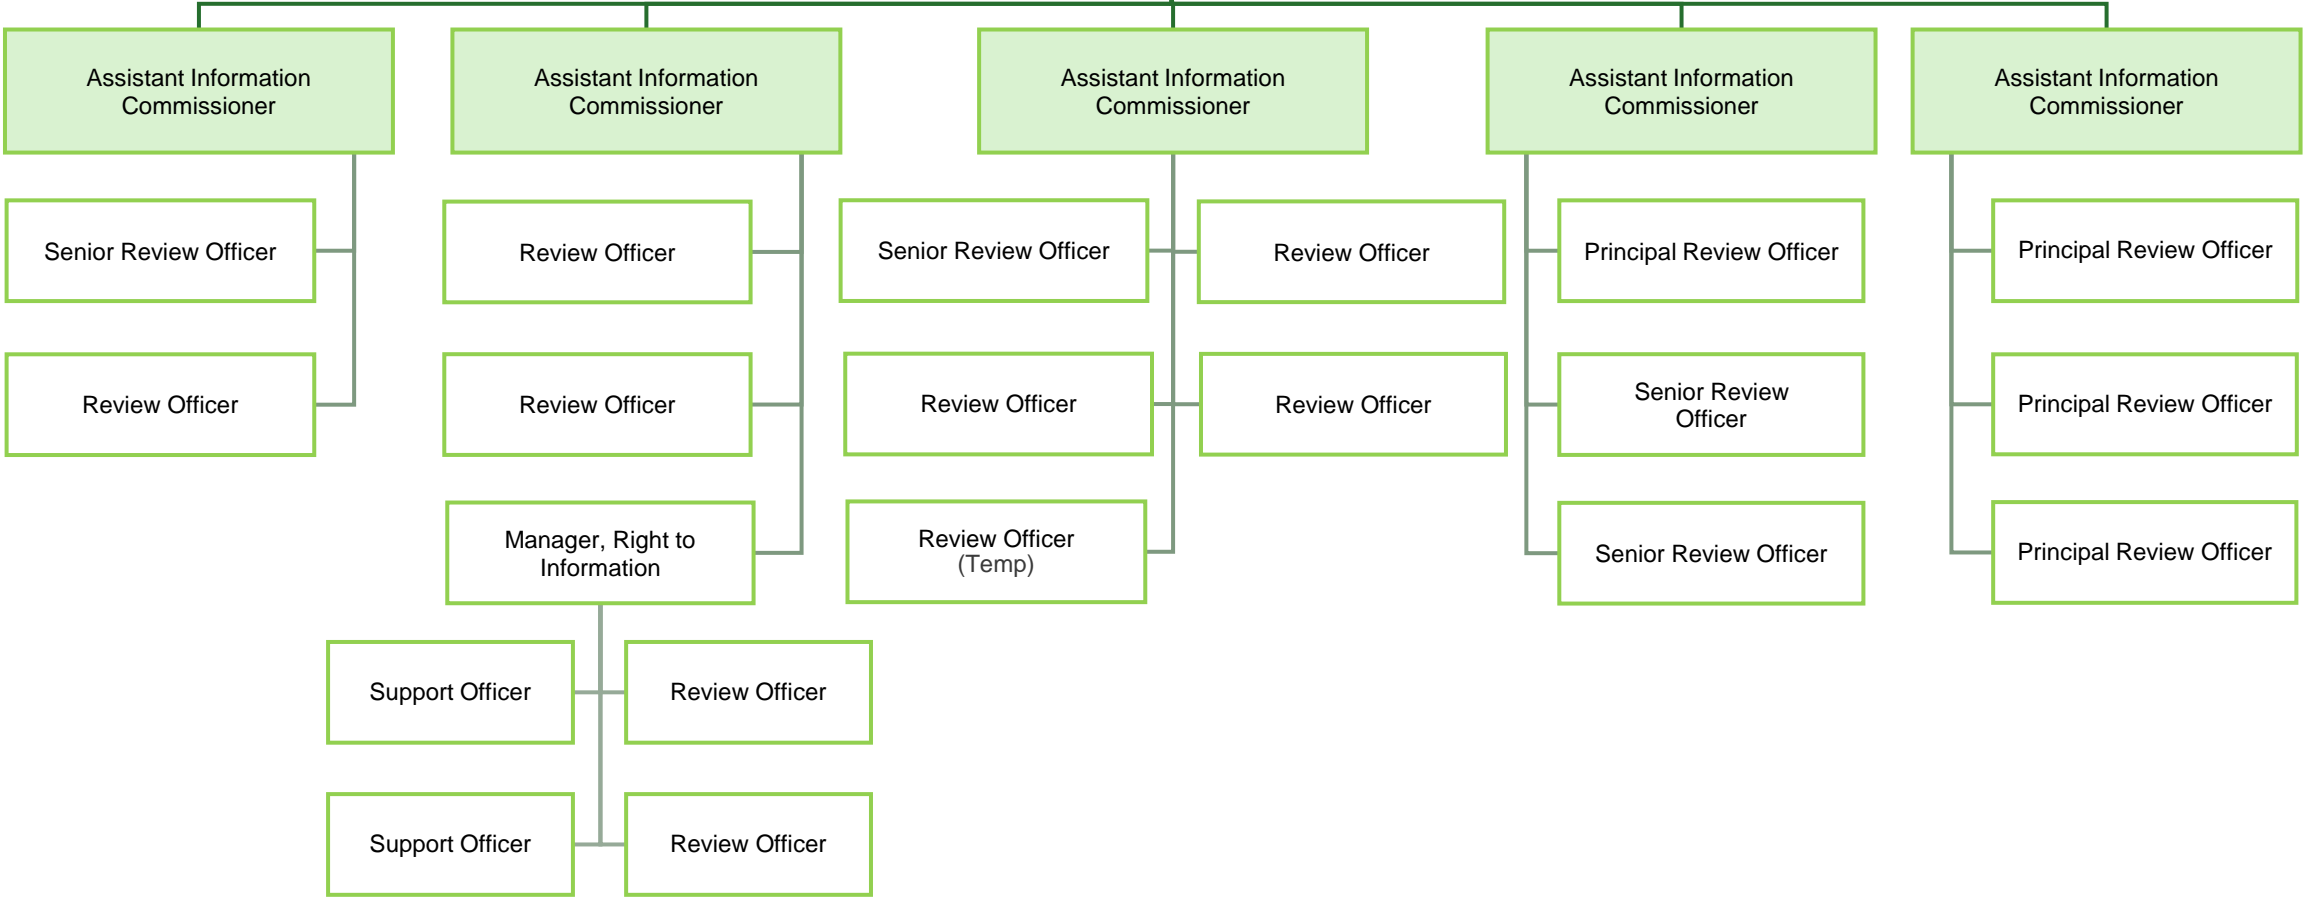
Assistant Information Commissioner

Senior Review Officer

Review Officer

Assistant Information Commissioner

Review Officer

Review Officer

Manager, Right to Information

Support Officer

Review Officer

Support Officer

Review Officer

Assistant Information Commissioner

Senior Review Officer

Review Officer

Review Officer

Review Officer

Review Officer (Temp)

Assistant Information Commissioner

Principal Review Officer

Senior Review Officer

Senior Review Officer

Assistant Information Commissioner

Principal Review Officer

Principal Review Officer

Principal Review Officer